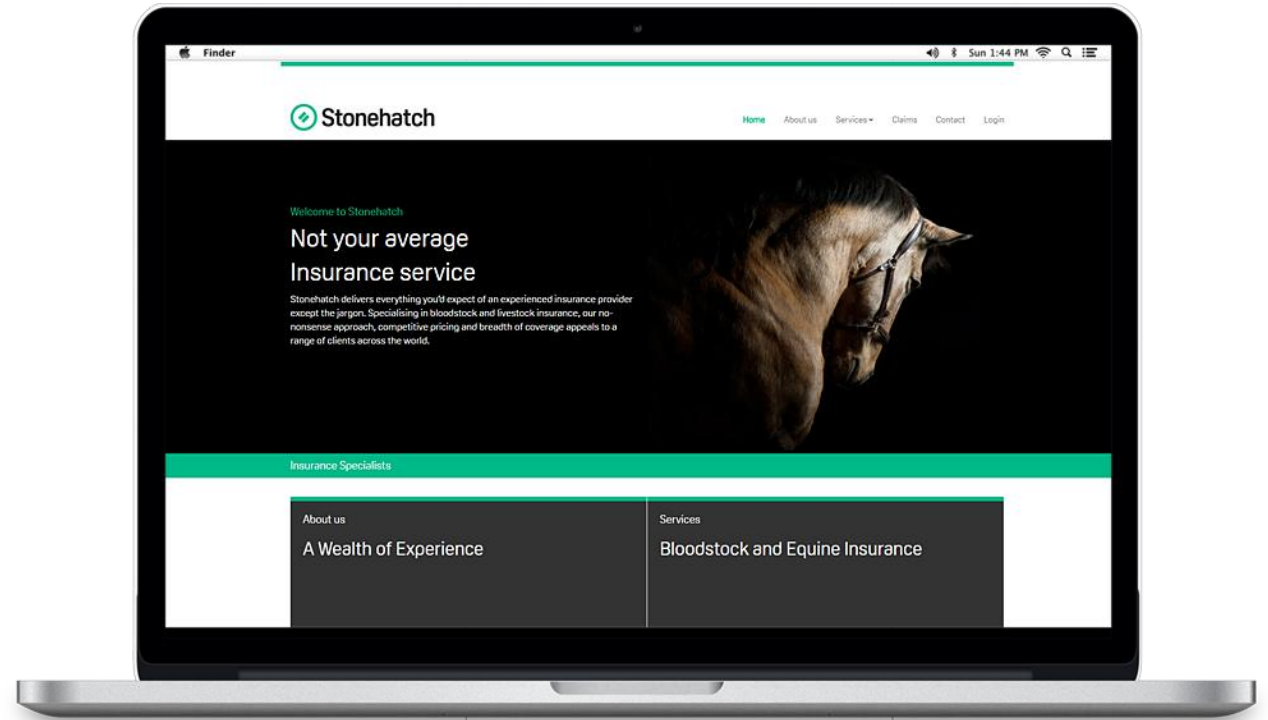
Finder

Sun 1:44 PM

Stonehatch

Home About us Services Claims Contact Login

Welcome to Stonehatch

Not your average Insurance service

Stonehatch delivers everything you'd expect of an experienced insurance provider except the jargon. Specialising in bloodstock and livestock insurance, our nononsense approach, competitive pricing and breadth of coverage appeals to a range of clients across the world.

Insurance Specialists

About us

A Wealth of Experience

Services

Bloodstock and Equine Insurance